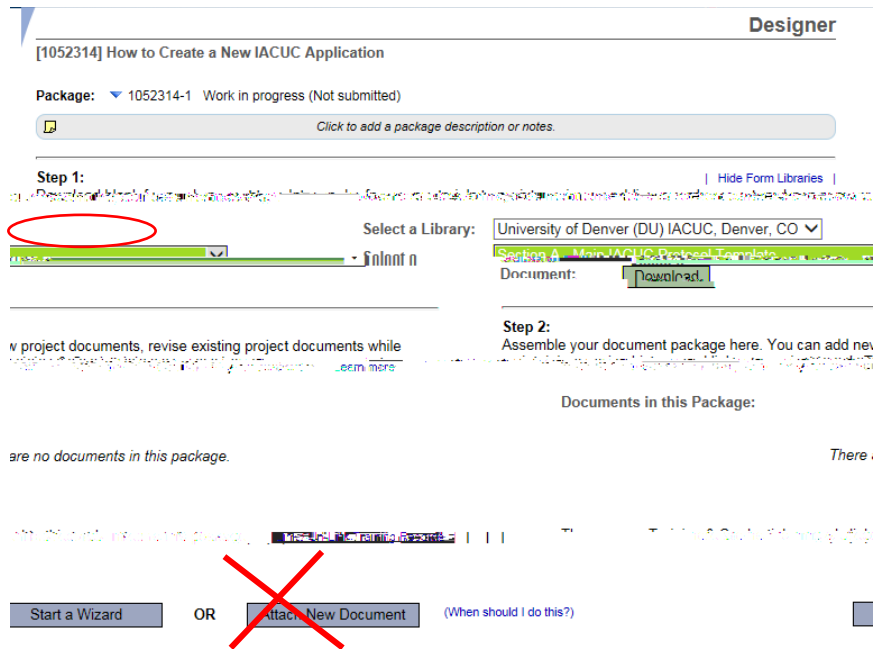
Designer

[1052314] How to Create a New IACUC Application

Package: 1052314-1 Work in progress (Not submitted)

Click to add a package description or notes.

Step 1:

| Hide Form Libraries |

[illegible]

Select a Library: University of Denver (DU) IACUC, Denver, CO

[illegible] Select a

Section A - Main IACUC Protocol Template

Document: Download

Step 2:

Assemble your document package here. You can add new project documents, revise existing project documents while

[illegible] Learn more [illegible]

Documents in this Package:

There are no documents in this package.

There

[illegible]

Start a Wizard OR Attach New Document (When should I do this?)